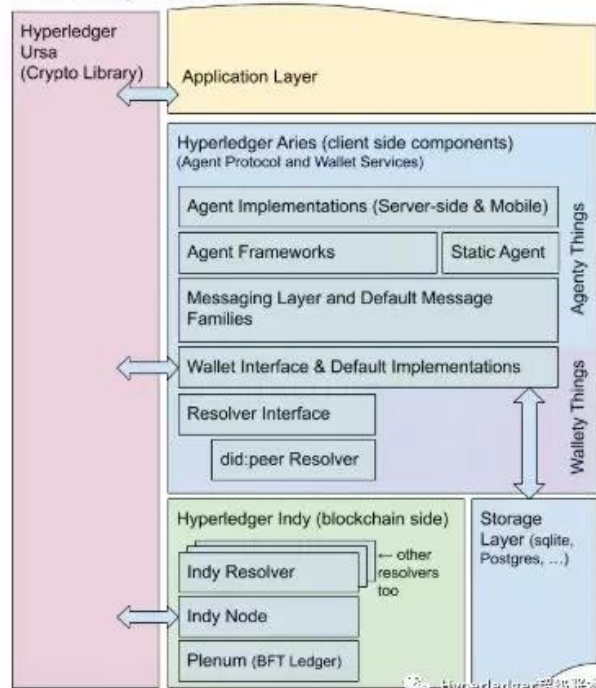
Hyperledger Ursa (Crypto Library)

Application Layer

Hyperledger Aries (client side components)
(Agent Protocol and Wallet Services)

Agent Implementations (Server-side & Mobile)

Agent Frameworks

Static Agent

Messaging Layer and Default Message Families

Agenty Things

Wallet Interface & Default Implementations

Resolver Interface

did:peer Resolver

Wallety Things

Hyperledger Indy (blockchain side)

Indy Resolver

← other resolvers too

Indy Node

Plenum (BFT Ledger)

Storage Layer (sqlite, Postgres, ...)

Hyperledger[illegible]